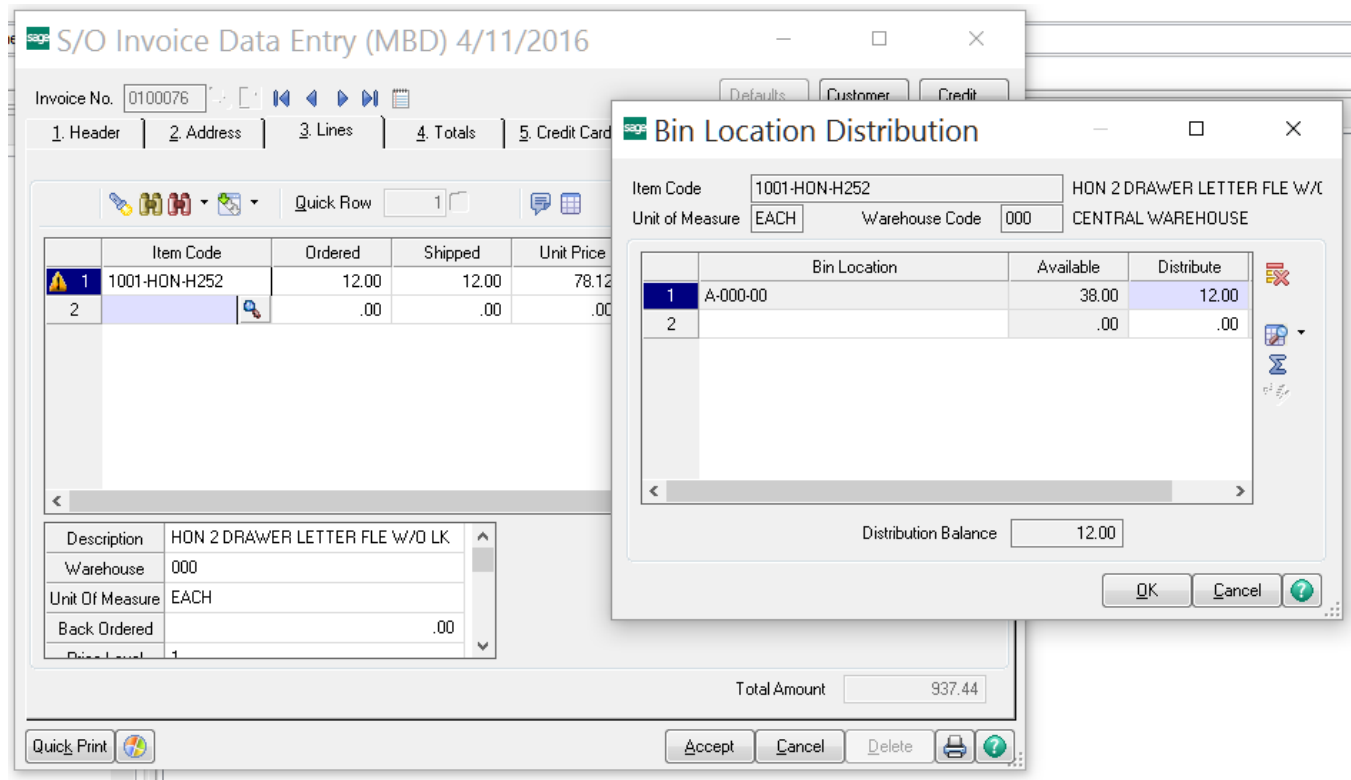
S/O Invoice Data Entry (MBD) 4/11/2016

Invoice No. 0100076

Defaults Customer Credit

1. Header 2. Address 3. Lines 4. Totals 5. Credit Card

Quick Row 1

| | Item Code | Ordered | Shipped | Unit Price |
|---|---|---|---|---|
| 1 | 1001-HON-H252 | 12.00 | 12.00 | 78.12 |
| 2 | | .00 | .00 | .00 |

| Description | HON 2 DRAWER LETTER FLE W/O LK |
|---|---|
| Warehouse | 000 |
| Unit Of Measure | EACH |
| Back Ordered | .00 |
| Price Level | 1 |

Total Amount 937.44

Quick Print Accept Cancel Delete

Bin Location Distribution

Item Code 1001-HON-H252 HON 2 DRAWER LETTER FLE W/(
Unit of Measure EACH Warehouse Code 000 CENTRAL WAREHOUSE

| | Bin Location | Available | Distribute |
|---|---|---|---|
| 1 | A-000-00 | 38.00 | 12.00 |
| 2 | | .00 | .00 |

Distribution Balance 12.00

OK Cancel